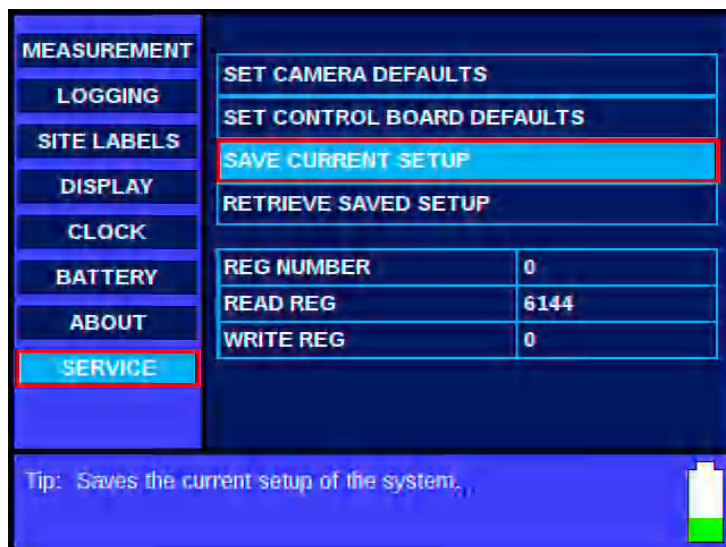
MEASUREMENT
LOGGING
SITE LABELS
DISPLAY
CLOCK
BATTERY
ABOUT
SERVICE

SET CAMERA DEFAULTS
SET CONTROL BOARD DEFAULTS
SAVE CURRENT SETUP
RETRIEVE SAVED SETUP

| REG NUMBER | 0 |
|---|---|
| READ REG | 6144 |
| WRITE REG | 0 |

Tip: Saves the current setup of the system.